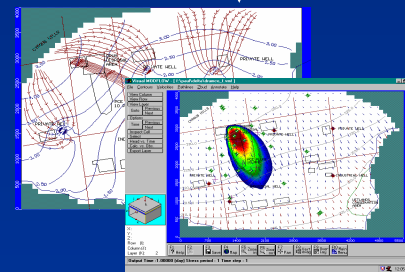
PRIVATE WELL
PRIVATE WELL
Visual MODFLOW - [C:\VMODFLOW\...]
File Contours Velocities Pathlines Zbud Annotate Help
PRIVATE WELL
PRIVATE WELL
PRIVATE WELL
Output Time: 1.00000 (day) Stress period: 1 Time step: 1
12:09